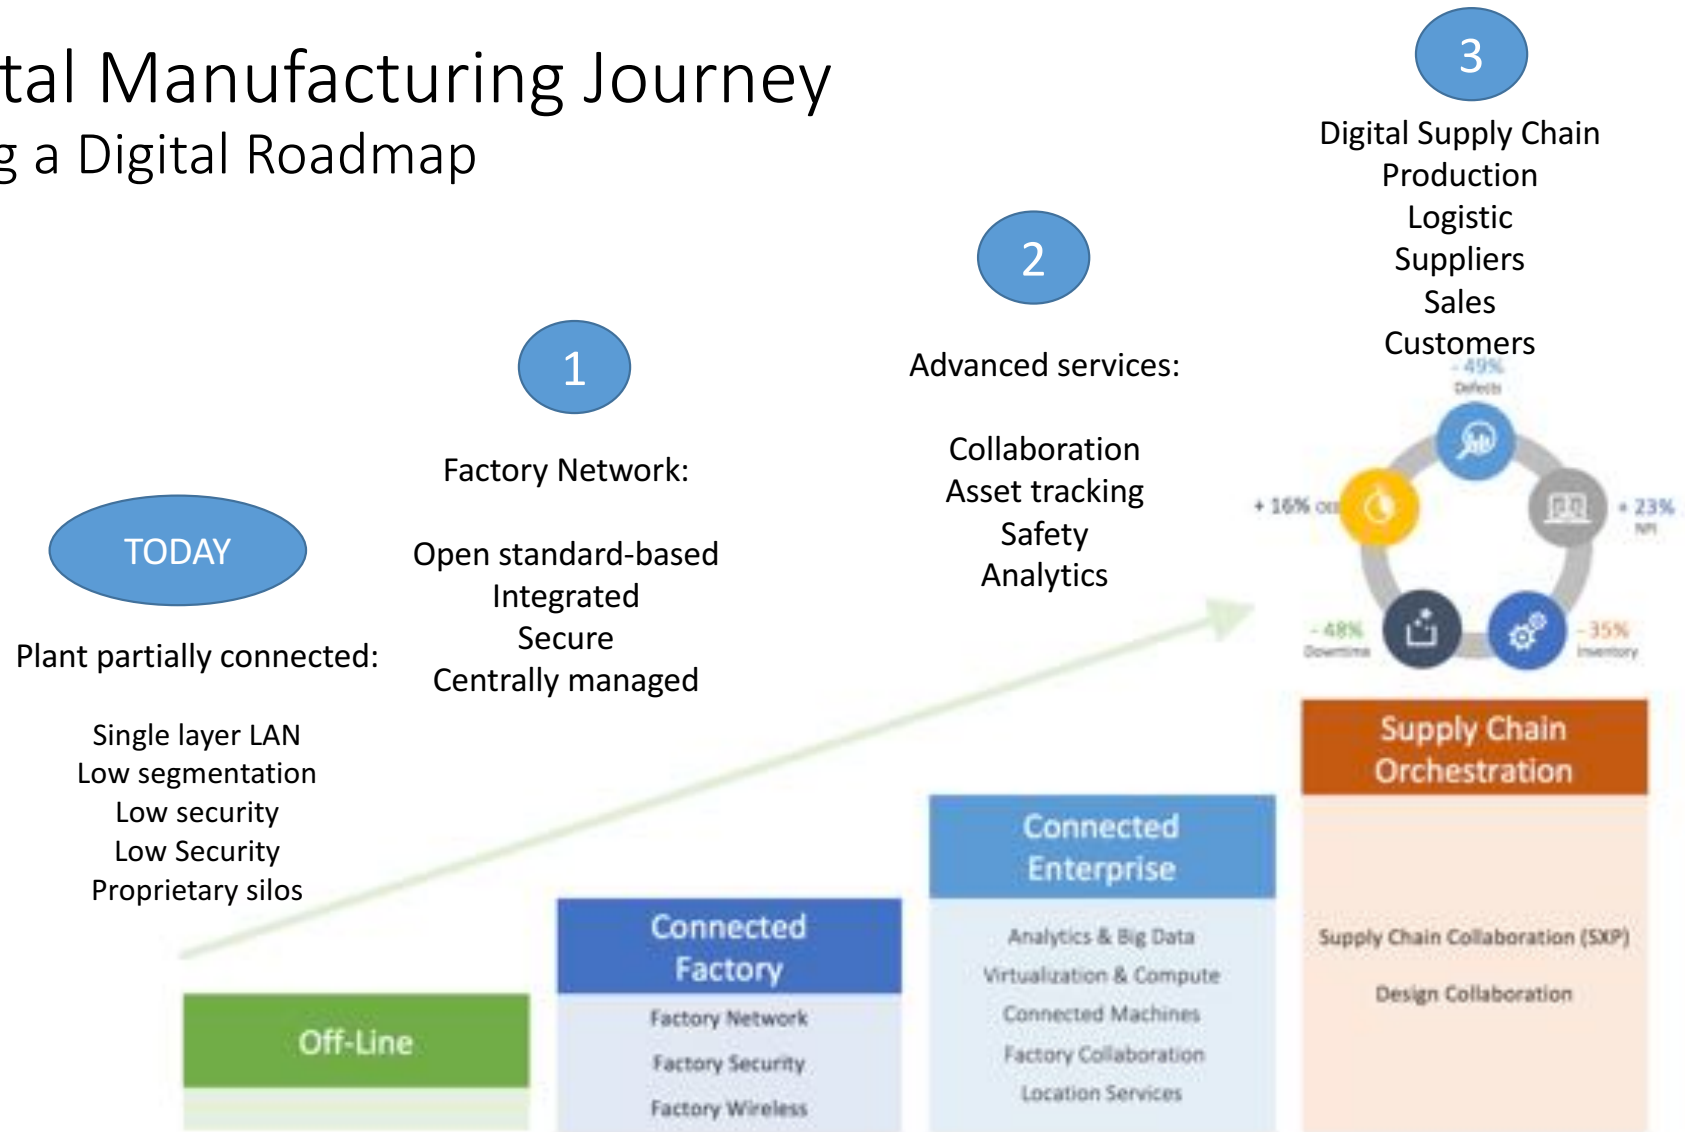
tal Manufacturing Journey
g a Digital Roadmap

3

Digital Supply Chain
Production
Logistic
Suppliers
Sales
Customers

2

Advanced services:

Collaboration
Asset tracking
Safety
Analytics

1

Factory Network:

Open standard-based
Integrated
Secure
Centrally managed

TODAY

Plant partially connected:

Single layer LAN
Low segmentation
Low security
Low Security
Proprietary silos

- 49%
Defects

+ 16% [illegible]

+ 23%
NPI

- 48%
Downtime

- 35%
Inventory

Supply Chain Orchestration

Supply Chain Collaboration (SXP)

Design Collaboration

Connected Enterprise

Analytics & Big Data

Virtualization & Compute

Connected Machines

Factory Collaboration

Location Services

Connected Factory

Factory Network

Factory Security

Factory Wireless

Off-Line